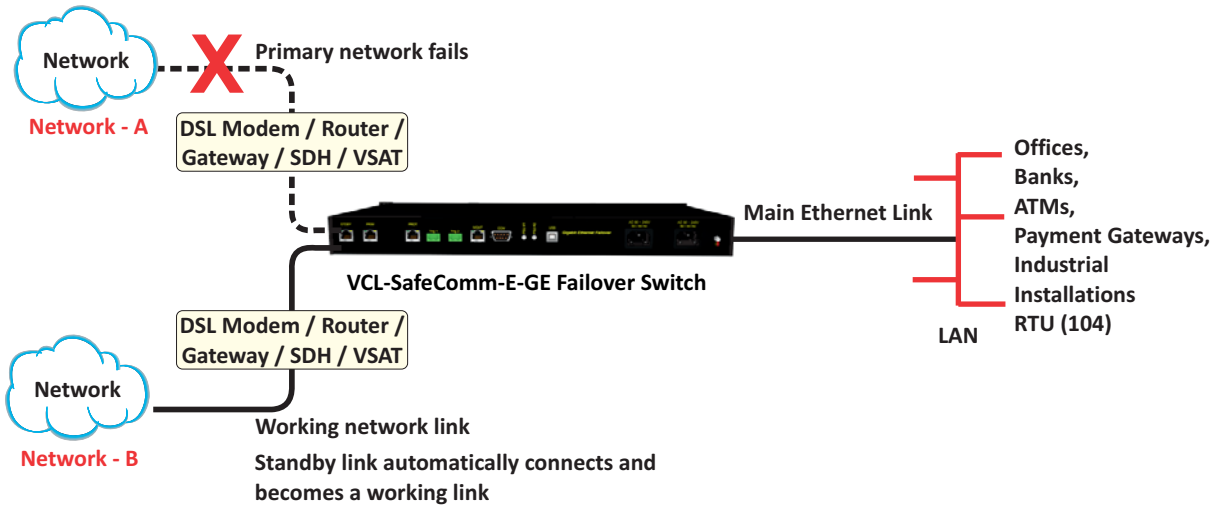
Network

Network - A

Primary network fails

DSL Modem / Router / Gateway / SDH / VSAT

Main Ethernet Link

Offices,
Banks,
ATMs,
Payment Gateways,
Industrial Installations
RTU (104)

VCL-SafeComm-E-GE Failover Switch

LAN

DSL Modem / Router / Gateway / SDH / VSAT

Network

Network - B

Working network link

Standby link automatically connects and becomes a working link